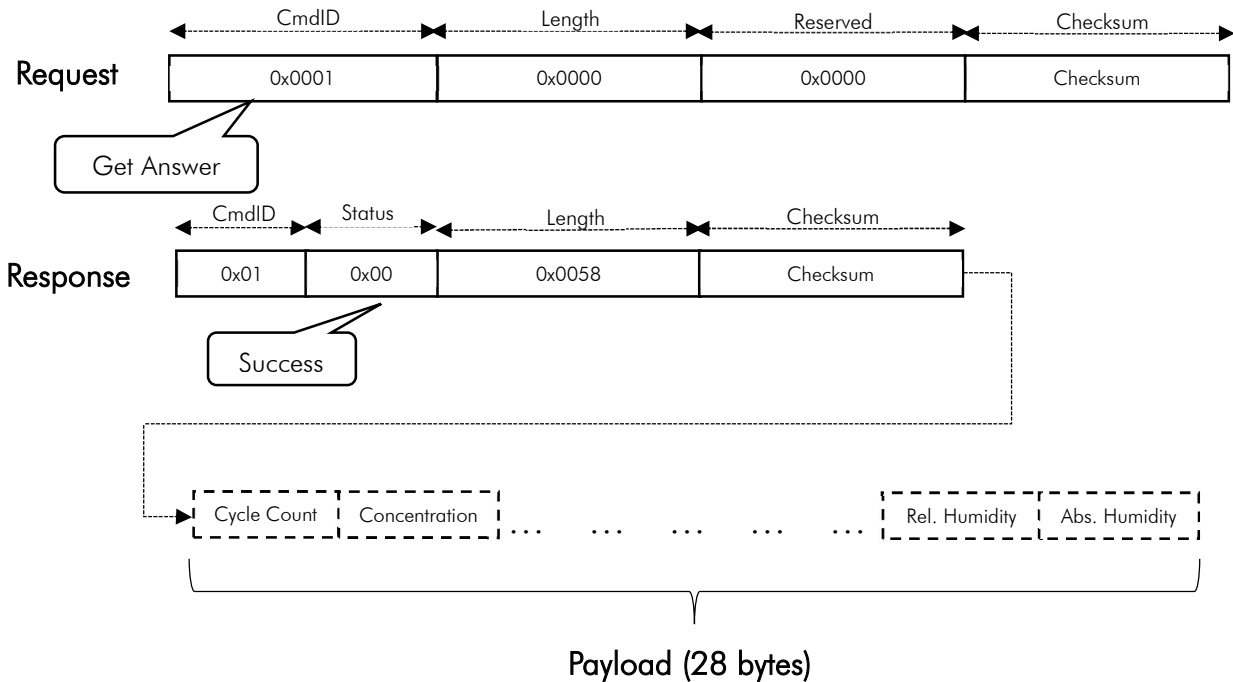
CmdID
Length
Reserved
Checksum

Request

0x0001
0x0000
0x0000
Checksum

Get Answer

CmdID
Status
Length
Checksum

Response

0x01
0x00
0x0058
Checksum

Success

Cycle Count
Concentration
. . .
. . .
. . .
. . .
. . .
Rel. Humidity
Abs. Humidity

Payload (28 bytes)